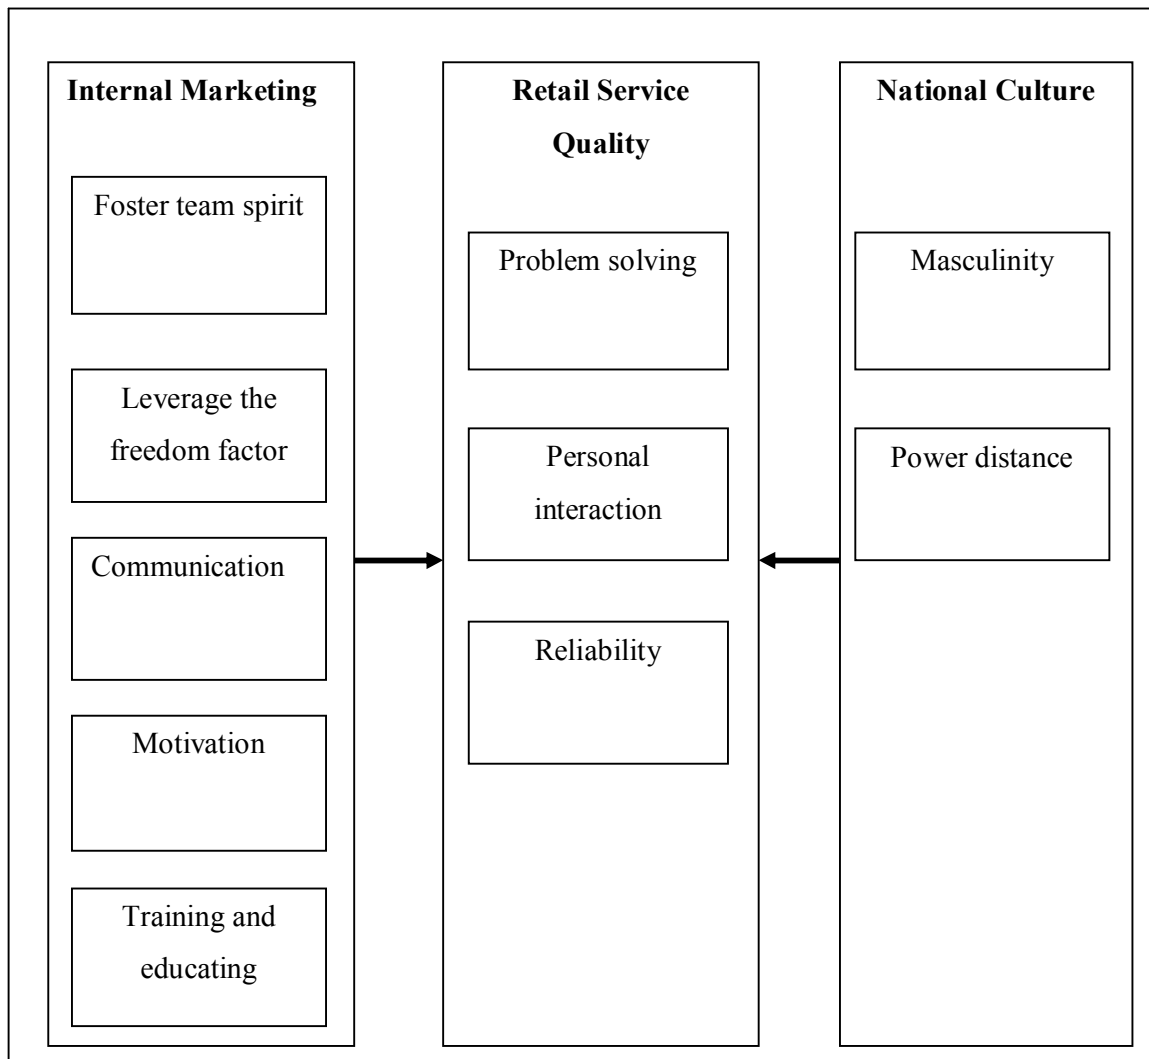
Internal Marketing

Foster team spirit

Leverage the freedom factor

Communication

Motivation

Training and educating

Retail Service Quality

Problem solving

Personal interaction

Reliability

National Culture

Masculinity

Power distance